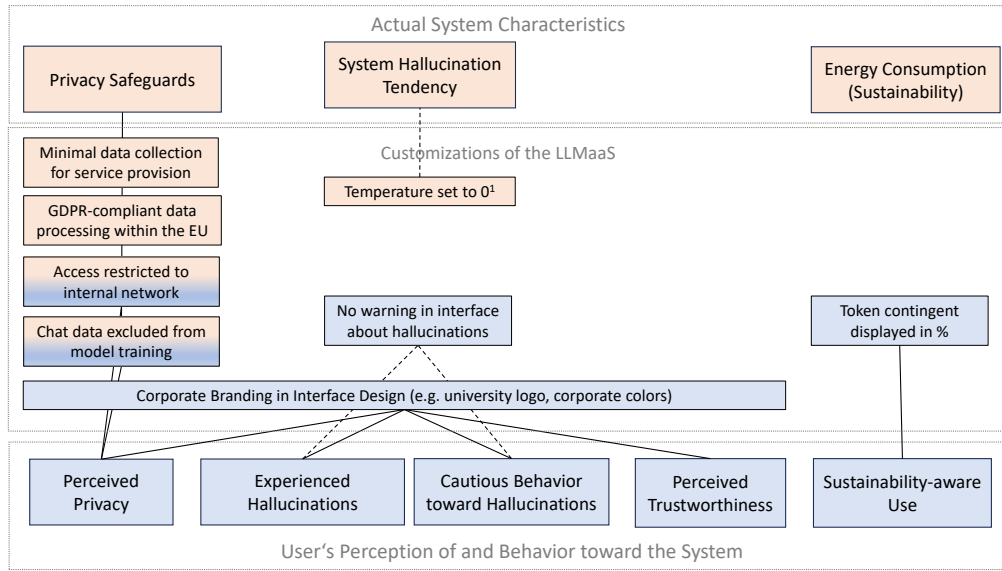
Actual System Characteristics

Privacy Safeguards

System Hallucination Tendency

Energy Consumption (Sustainability)

Customizations of the LLMaaS

Minimal data collection for service provision

Temperature set to $0^1$

GDPR-compliant data processing within the EU

Access restricted to internal network

No warning in interface about hallucinations

Token contingent displayed in %

Chat data excluded from model training

Corporate Branding in Interface Design (e.g. university logo, corporate colors)

Perceived Privacy

Experienced Hallucinations

Cautious Behavior toward Hallucinations

Perceived Trustworthiness

Sustainability-aware Use

User's Perception of and Behavior toward the System